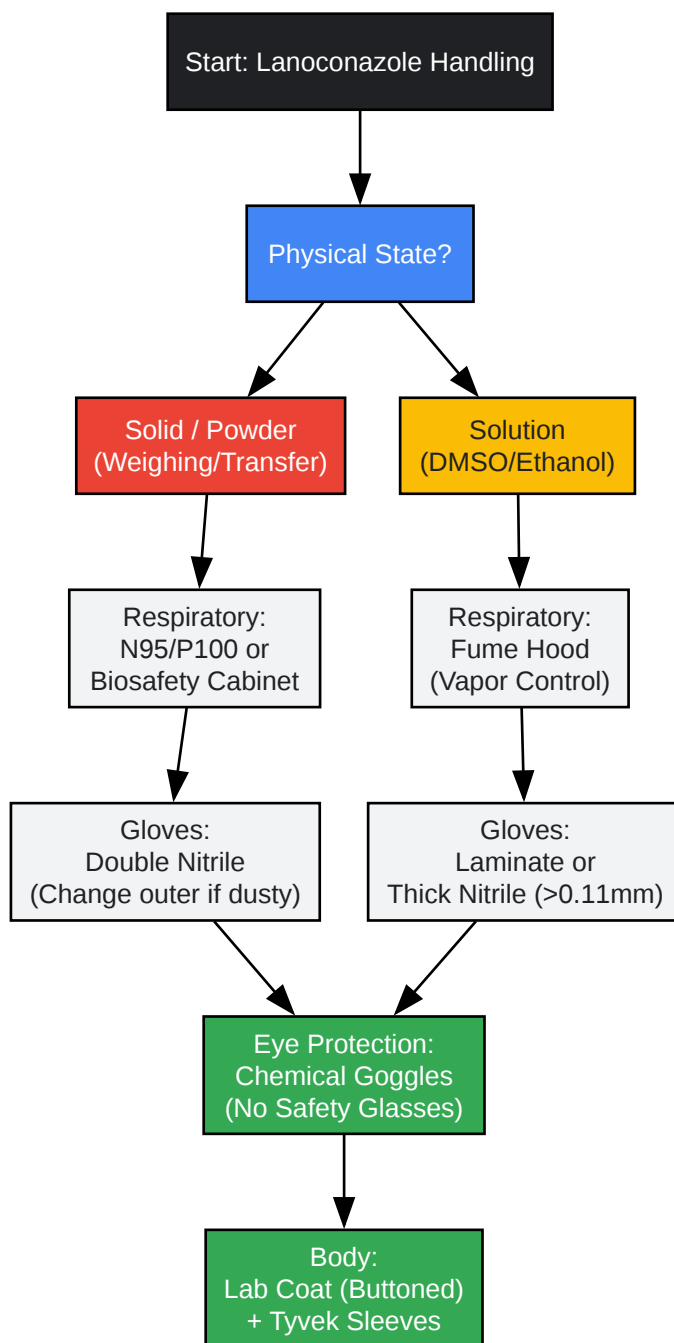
Start: Lanoconazole Handling

Physical State?

Solid / Powder
(Weighing/Transfer)

Solution
(DMSO/Ethanol)

Respiratory:
N95/P100 or
Biosafety Cabinet

Respiratory:
Fume Hood
(Vapor Control)

Gloves:
Double Nitrile
(Change outer if dusty)

Gloves:
Laminate or
Thick Nitrile (>0.11mm)

Eye Protection:
Chemical Goggles
(No Safety Glasses)

Body:
Lab Coat (Buttoned)
+ Tyvek Sleeves